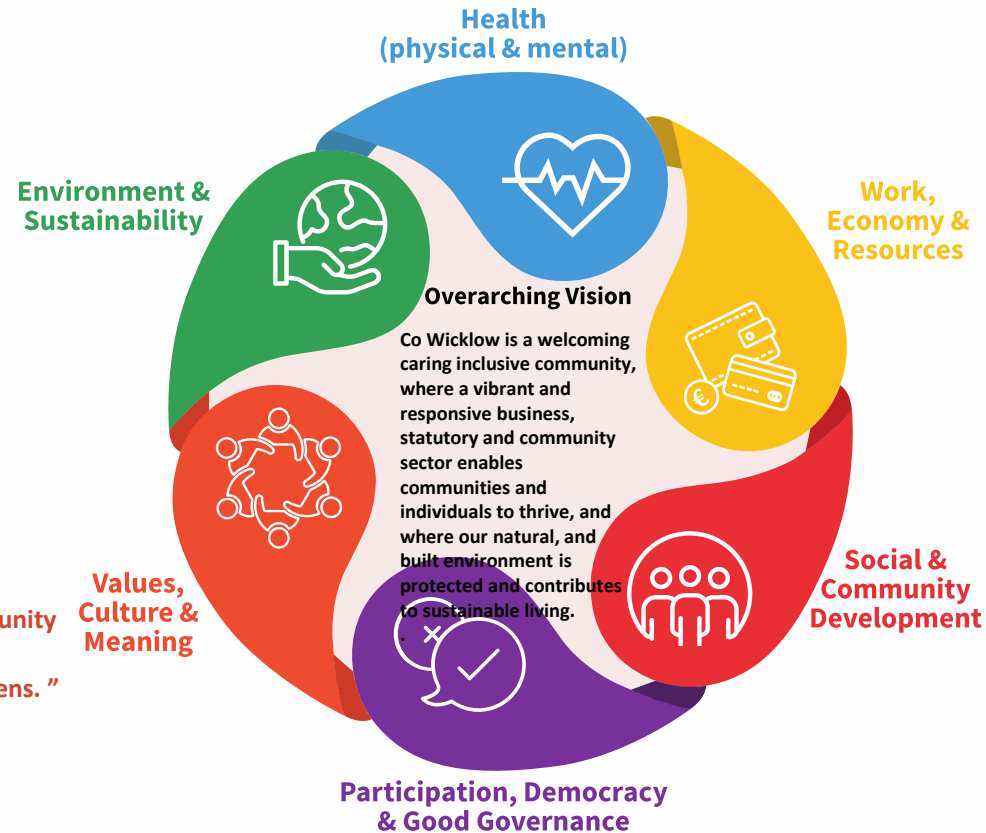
Health
(physical & mental)

Work,
Economy &
Resources

Social &
Community
Development

Participation, Democracy
& Good Governance

Values,
Culture &
Meaning

Environment &
Sustainability

Overarching Vision

Co Wicklow is a welcoming caring inclusive community, where a vibrant and responsive business, statutory and community sector enables communities and individuals to thrive, and where our natural, and built environment is protected and contributes to sustainable living.
.

unity

ens. ”